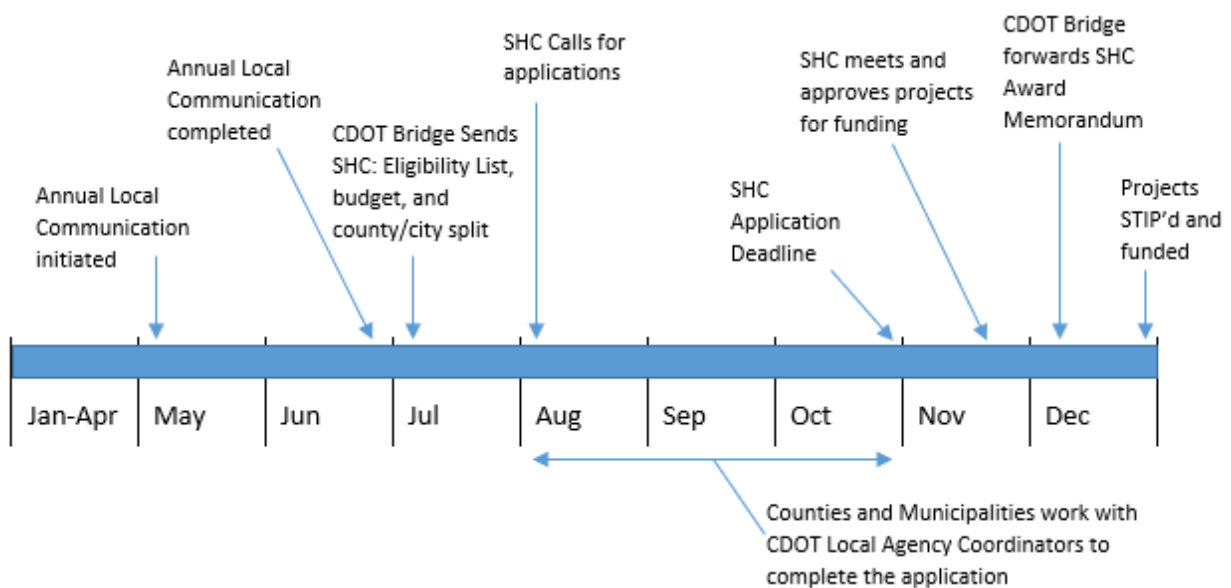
CDOT Bridge forwards SHC Award Memorandum

SHC Calls for applications

SHC meets and approves projects for funding

Annual Local Communication completed

CDOT Bridge Sends SHC: Eligibility List, budget, and county/city split

SHC Application Deadline

Projects STIP'd and funded

Annual Local Communication initiated

| Jan-Apr | May | Jun | Jul | Aug | Sep | Oct | Nov | Dec |
|---|---|---|---|---|---|---|---|---|

Counties and Municipalities work with CDOT Local Agency Coordinators to complete the application